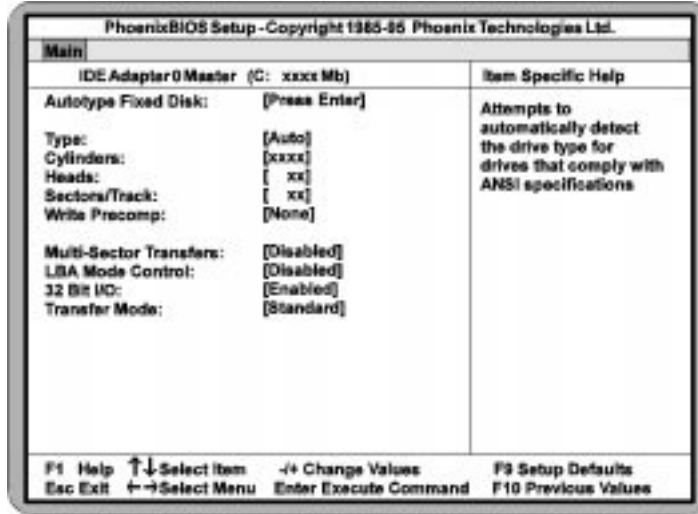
PhoenixBIOS Setup - Copyright 1985-95 Phoenix Technologies Ltd.

Main

| IDE Adapter 0 Master (C: xxxx Mb) | | Item Specific Help |
|---|---|---|
| Autotype Fixed Disk: | [Press Enter] | Attempts to automatically detect the drive type for drives that comply with ANSI specifications |
| Type: | [Auto] | |
| Cylinders: | [xxxx] | |
| Heads: | [ xx] | |
| Sectors/Track: | [ xx] | |
| Write Precomp: | [None] | |
| Multi-Sector Transfers: | [Disabled] | |
| LBA Mode Control: | [Disabled] | |
| 32 Bit I/O: | [Enabled] | |
| Transfer Mode: | [Standard] | |

F1 Help ↑↓ Select Item -/+ Change Values F9 Setup Defaults
Esc Exit ←→ Select Menu Enter Execute Command F10 Previous Values